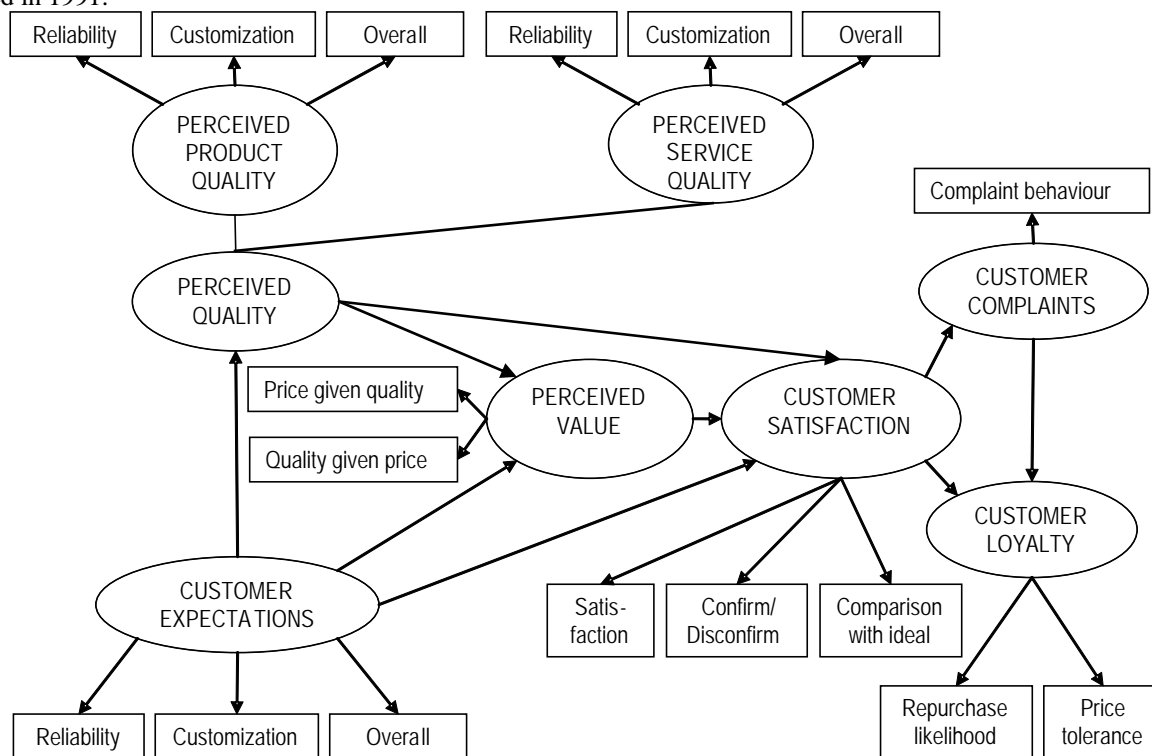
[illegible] in 1991.

Reliability
Customization
Overall

Reliability
Customization
Overall

PERCEIVED PRODUCT QUALITY

PERCEIVED SERVICE QUALITY

Complaint behaviour

PERCEIVED QUALITY

CUSTOMER COMPLAINTS

Price given quality

PERCEIVED VALUE

CUSTOMER SATISFACTION

Quality given price

CUSTOMER LOYALTY

CUSTOMER EXPECTATIONS

Satis-faction

Confirm/ Disconfirm

Comparison with ideal

Reliability
Customization
Overall

Repurchase likelihood

Price tolerance